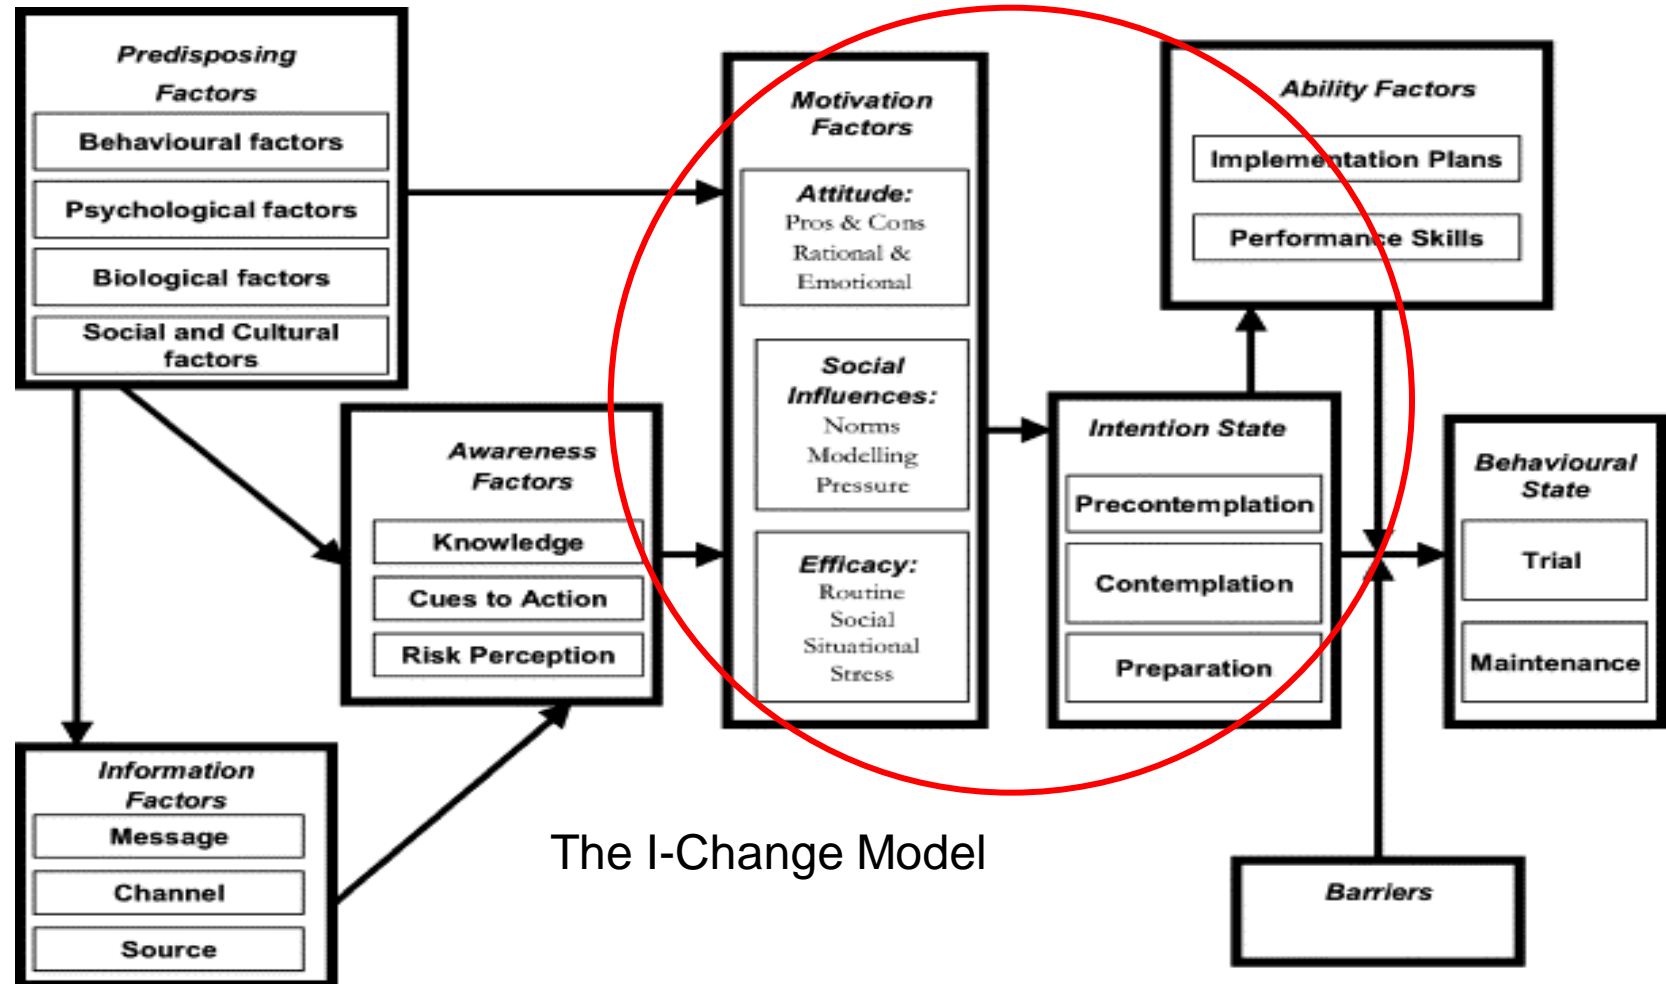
Predisposing Factors

Behavioural factors

Psychological factors

Biological factors

Social and Cultural factors

Information Factors

Message

Channel

Source

Awareness Factors

Knowledge

Cues to Action

Risk Perception

Motivation Factors

Attitude:
Pros & Cons
Rational &
Emotional

Social Influences:
Norms
Modelling
Pressure

Efficacy:
Routine
Social
Situational
Stress

Ability Factors

Implementation Plans

Performance Skills

Intention State

Precontemplation

Contemplation

Preparation

Behavioural State

Trial

Maintenance

Barriers

The I-Change Model